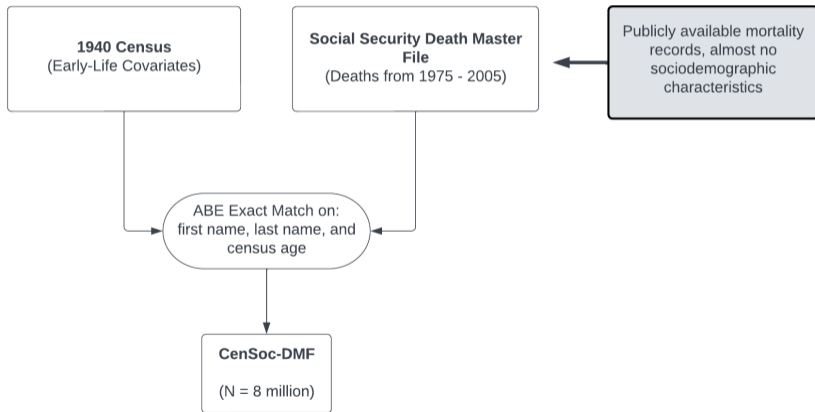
1940 Census
(Early-Life Covariates)

Social Security Death Master File
(Deaths from 1975 - 2005)

Publicly available mortality records, almost no sociodemographic characteristics

ABE Exact Match on:
first name, last name, and census age

CenSoc-DMF

(N = 8 million)